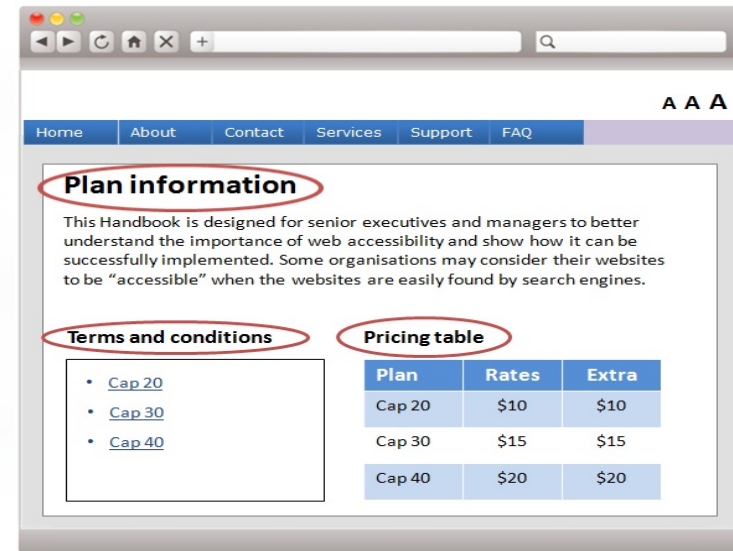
+

A A A

Home About Contact Services Support FAQ

Plan information

This Handbook is designed for senior executives and managers to better understand the importance of web accessibility and show how it can be successfully implemented. Some organisations may consider their websites to be “accessible” when the websites are easily found by search engines.

Terms and conditions

- Cap 20
- Cap 30
- Cap 40

Pricing table

| Plan | Rates | Extra |
|---|---|---|
| Cap 20 | \$10 | \$10 |
| Cap 30 | \$15 | \$15 |
| Cap 40 | \$20 | \$20 |